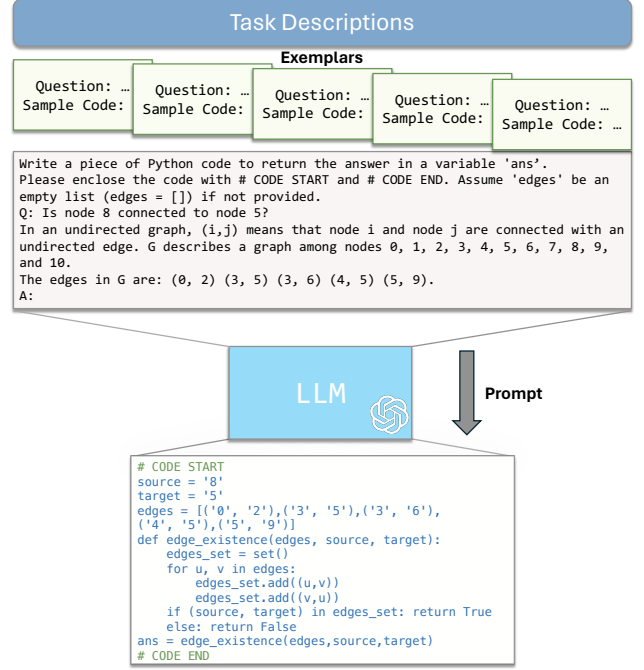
Task Descriptions

Exemplars

Question: …
Sample Code:

Question: …
Sample Code:

Question: …
Sample Code:

Question: …
Sample Code:

Question: …
Sample Code: …

Write a piece of Python code to return the answer in a variable 'ans'.
Please enclose the code with # CODE START and # CODE END. Assume 'edges' be an empty list (edges = []) if not provided.
Q: Is node 8 connected to node 5?
In an undirected graph, (i,j) means that node i and node j are connected with an undirected edge. G describes a graph among nodes 0, 1, 2, 3, 4, 5, 6, 7, 8, 9, and 10.
The edges in G are: (0, 2) (3, 5) (3, 6) (4, 5) (5, 9).
A:

LLM

Prompt

# CODE START
source = '8'
target = '5'
edges = [('0', '2'),('3', '5'),('3', '6'),('4', '5'),('5', '9')]
def edge_existence(edges, source, target):
    edges_set = set()
    for u, v in edges:
        edges_set.add((u,v))
        edges_set.add((v,u))
    if (source, target) in edges_set: return True
    else: return False
ans = edge_existence(edges,source,target)
# CODE END